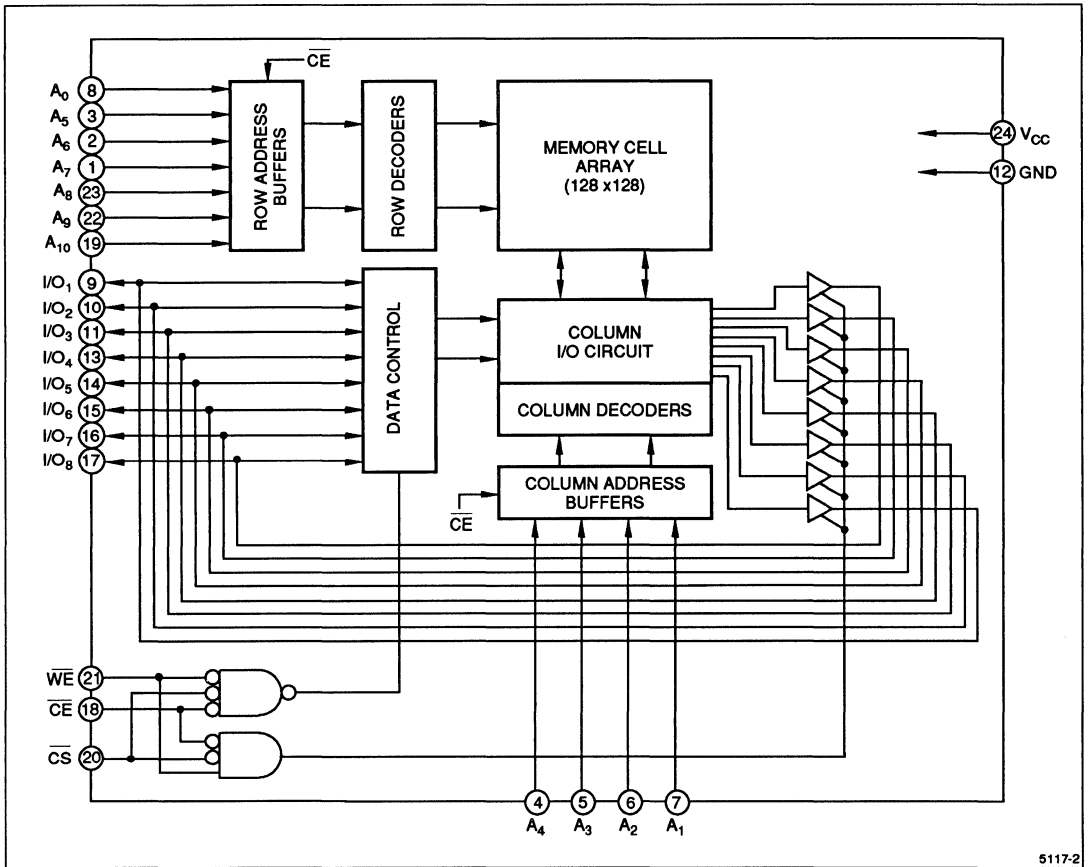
$\overline{CE}$

$A_0$ 8
$A_5$ 3
$A_6$ 2
$A_7$ 1
$A_8$ 23
$A_9$ 22
$A_{10}$ 19

ROW ADDRESS BUFFERS

ROW DECODERS

MEMORY CELL ARRAY (128 x128)

24 $V_{CC}$
12 GND

$I/O_1$ 9
$I/O_2$ 10
$I/O_3$ 11
$I/O_4$ 13
$I/O_5$ 14
$I/O_6$ 15
$I/O_7$ 16
$I/O_8$ 17

DATA CONTROL

COLUMN I/O CIRCUIT

COLUMN DECODERS

COLUMN ADDRESS BUFFERS

$\overline{CE}$

$\overline{WE}$ 21
$\overline{CE}$ 18
$\overline{CS}$ 20

4 $A_4$
5 $A_3$
6 $A_2$
7 $A_1$

5117-2